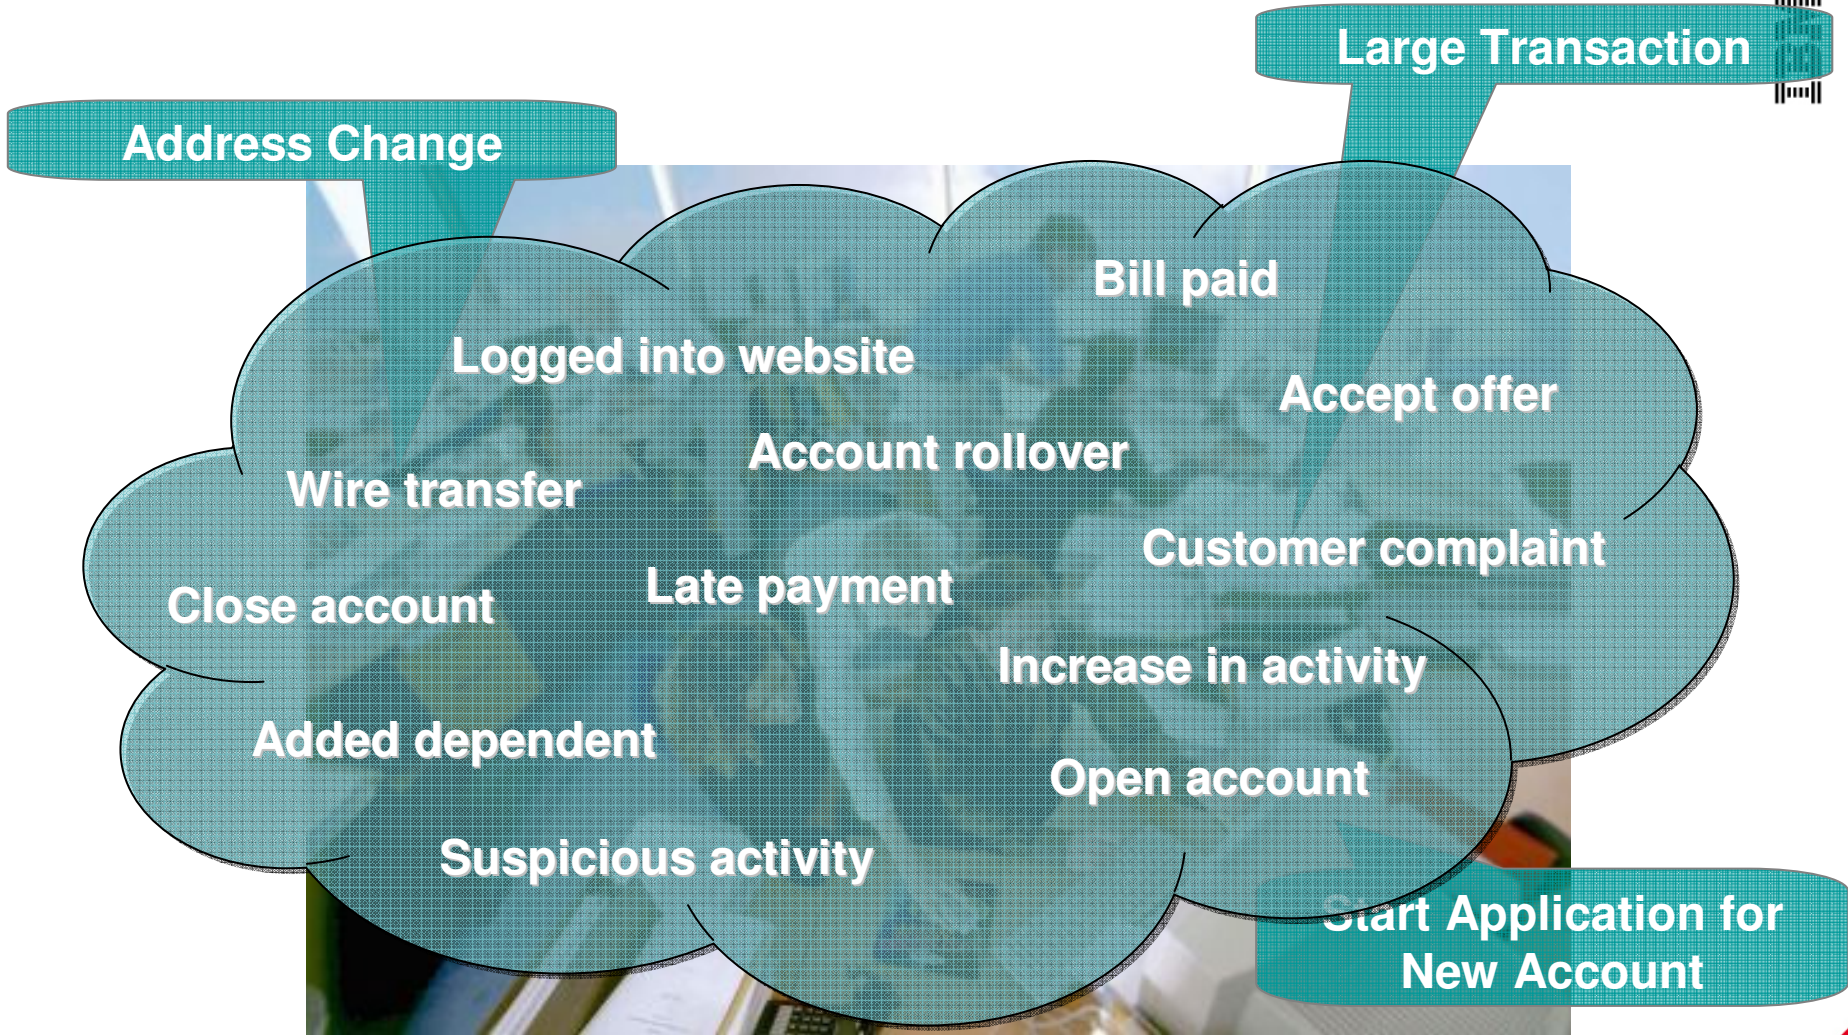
Large Transaction

Address Change

Bill paid

Logged into website

Accept offer

Account rollover

Wire transfer

Customer complaint

Close account

Late payment

Increase in activity

Added dependent

Open account

Suspicious activity

Start Application for New Account